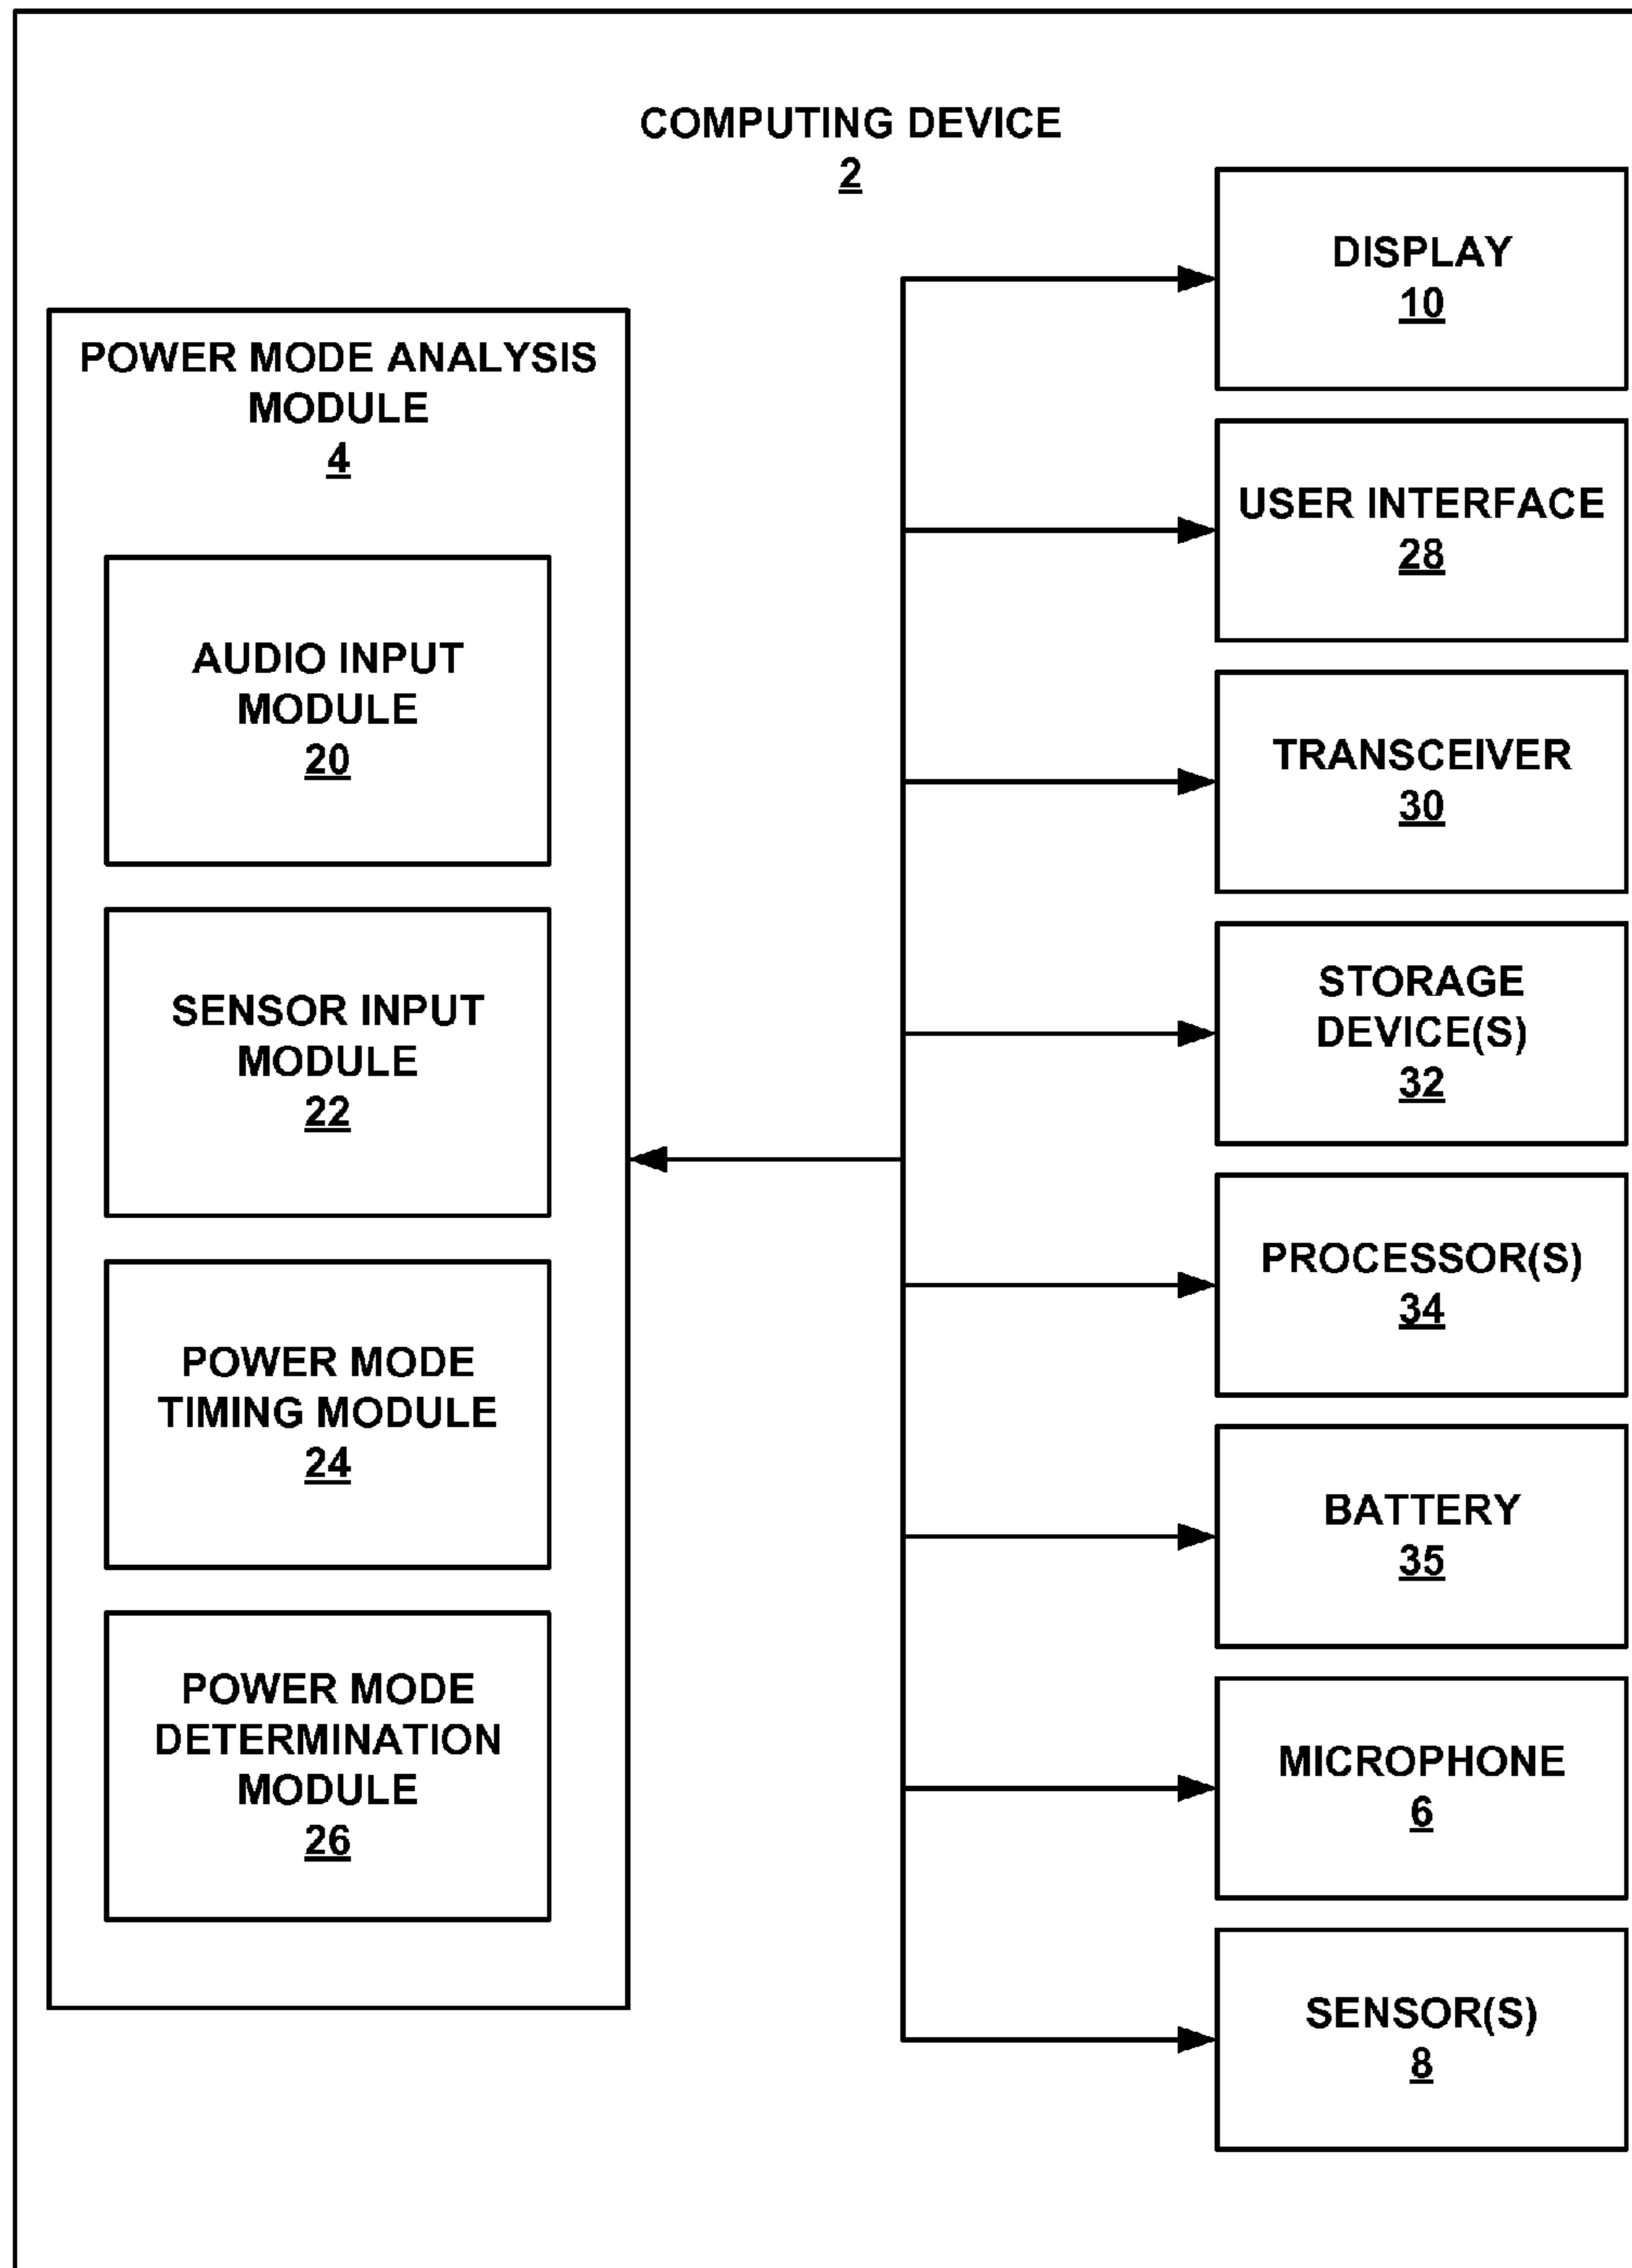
COMPUTING DEVICE
2

POWER MODE ANALYSIS MODULE
4

AUDIO INPUT MODULE
20

SENSOR INPUT MODULE
22

POWER MODE TIMING MODULE
24

POWER MODE DETERMINATION MODULE
26

DISPLAY
10

USER INTERFACE
28

TRANSCEIVER
30

STORAGE DEVICE(S)
32

PROCESSOR(S)
34

BATTERY
35

MICROPHONE
6

SENSOR(S)
8